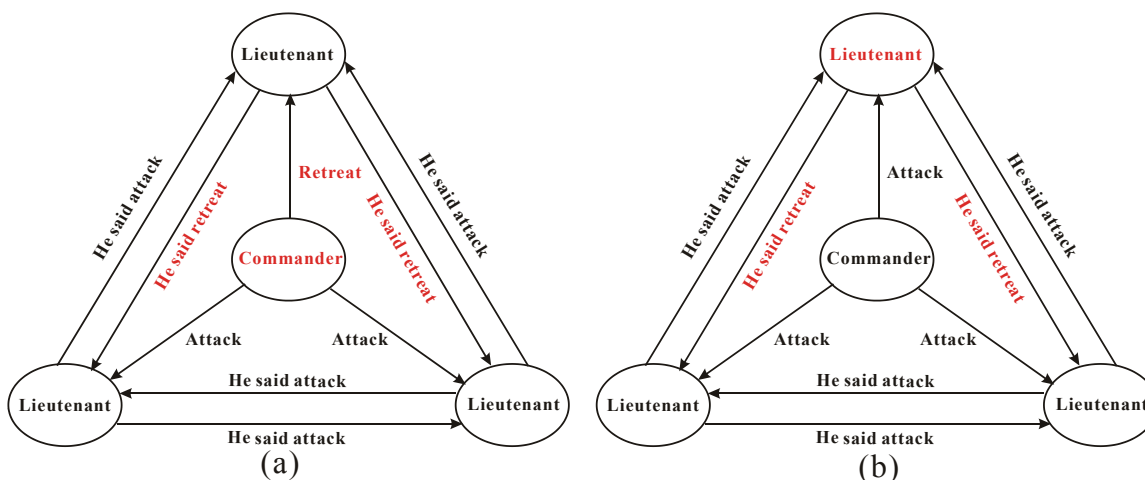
Lieutenant

He said attack

He said retreat

Retreat

He said retreat

He said attack

Commander

Attack

Attack

Lieutenant

He said attack

He said attack

Lieutenant

(a)

Lieutenant

He said attack

He said retreat

Attack

He said retreat

He said attack

Commander

Attack

Attack

Lieutenant

He said attack

He said attack

Lieutenant

(b)